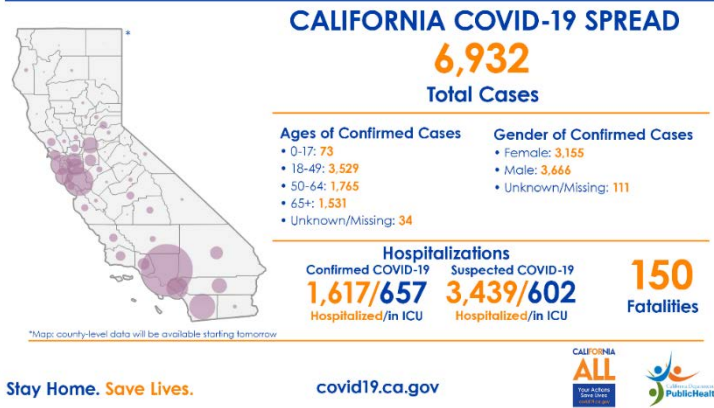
*

CALIFORNIA COVID-19 SPREAD

6,932

Total Cases

Ages of Confirmed Cases

• 0-17: 73
• 18-49: 3,529
• 50-64: 1,765
• 65+: 1,531
• Unknown/Missing: 34

Gender of Confirmed Cases

• Female: 3,155
• Male: 3,666
• Unknown/Missing: 111

Hospitalizations

Confirmed COVID-19
1,617/657
Hospitalized/in ICU

Suspected COVID-19
3,439/602
Hospitalized/in ICU

150
Fatalities

*Map: county-level data will be available starting tomorrow

Stay Home. Save Lives.

covid19.ca.gov

CALIFORNIA
ALL
Your Actions Save Lives
covid19.ca.gov

California Department of
PublicHealth